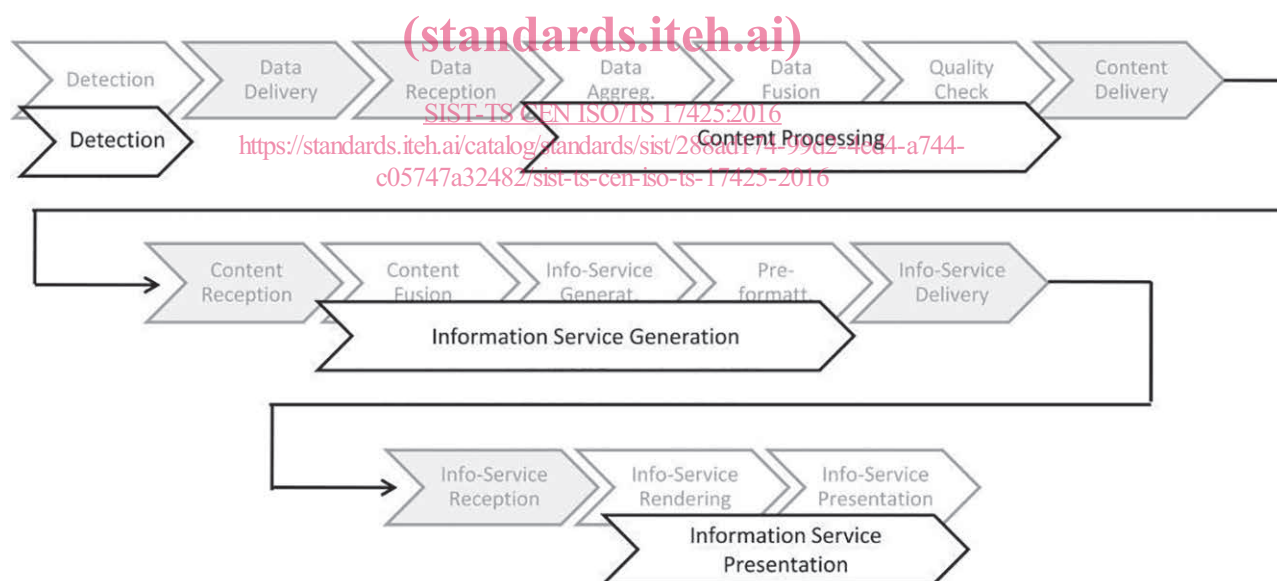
(standards.iteh.ai)

Detection

Data Delivery

Data Reception

Data Aggreg.

Data Fusion

Quality Check

Content Delivery

Detection

SIST-TS CEN ISO/TS 17425:2016

Content Processing

https://standards.iteh.ai/catalog/standards/sist/288ad174-99d2-4ed4-a744-c05747a32482/sist-ts-cen-iso-ts-17425-2016

Content Reception

Content Fusion

Info-Service Generat.

Pre-formatt.

Info-Service Delivery

Information Service Generation

Info-Service Reception

Info-Service Rendering

Info-Service Presentation

Information Service Presentation